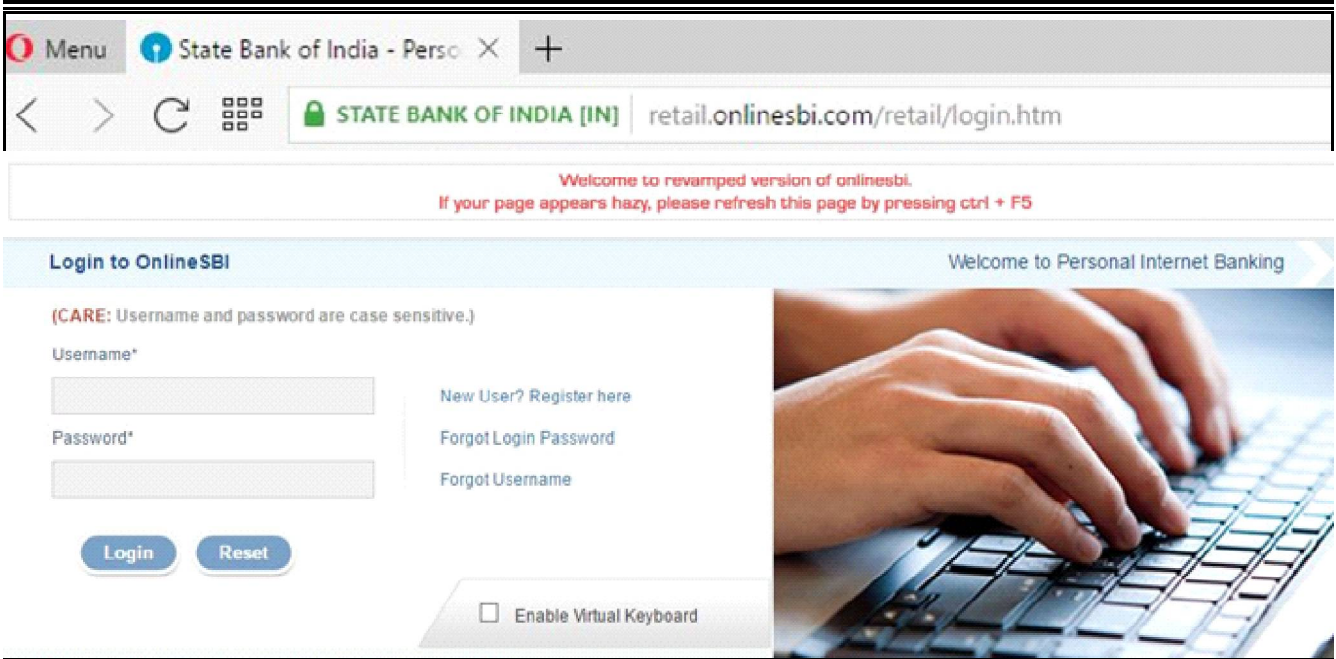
Menu State Bank of India - Perso × +

STATE BANK OF INDIA [IN] retail.onlinesbi.com/retail/login.htm

Welcome to revamped version of onlinesbi.
If your page appears hazy, please refresh this page by pressing ctrl + F5

Login to OnlineSBI

Welcome to Personal Internet Banking

(CARE: Username and password are case sensitive.)

Username*

Password*

New User? Register here

Forgot Login Password

Forgot Username

Login Reset

Enable Virtual Keyboard